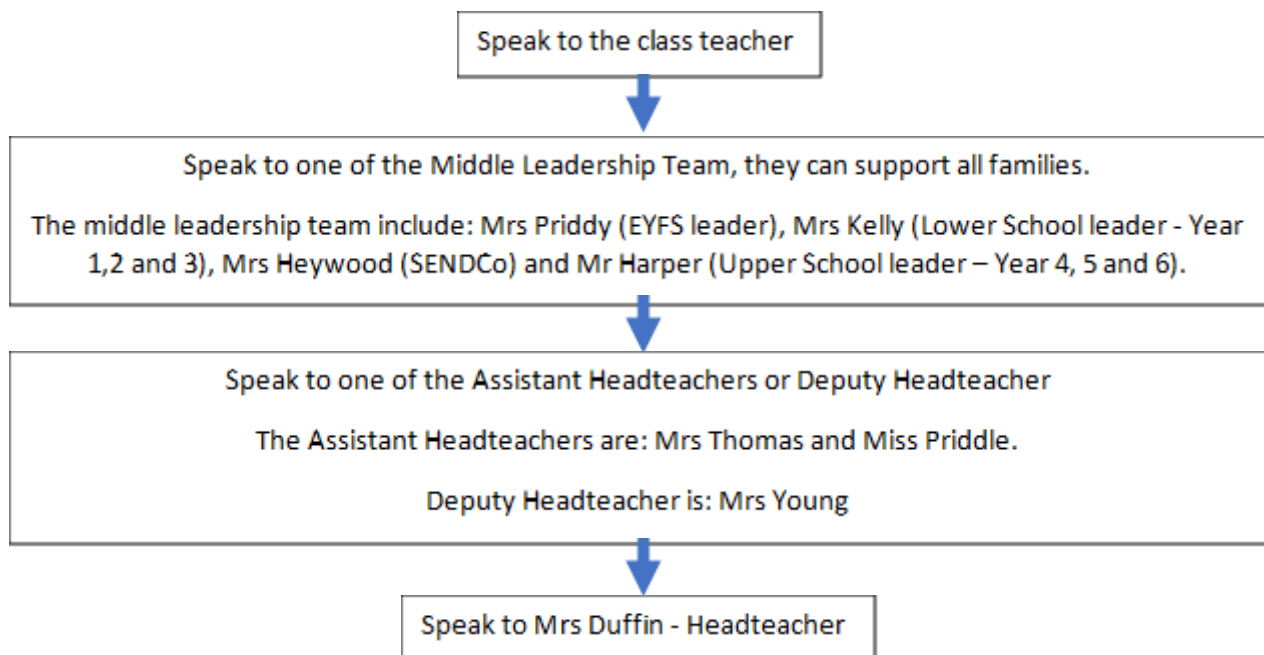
Speak to the class teacher

Speak to one of the Middle Leadership Team, they can support all families.

The middle leadership team include: Mrs Priddy (EYFS leader), Mrs Kelly (Lower School leader - Year 1,2 and 3), Mrs Heywood (SENDCo) and Mr Harper (Upper School leader – Year 4, 5 and 6).

Speak to one of the Assistant Headteachers or Deputy Headteacher

The Assistant Headteachers are: Mrs Thomas and Miss Priddle.

Deputy Headteacher is: Mrs Young

Speak to Mrs Duffin - Headteacher